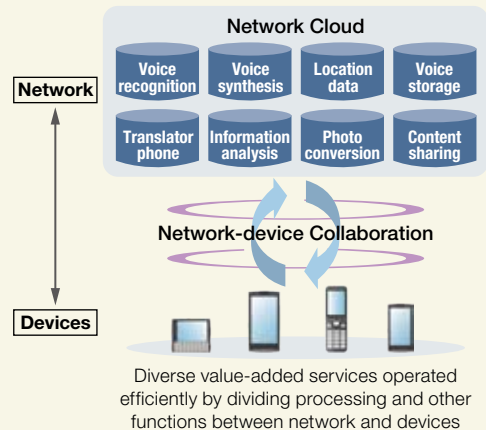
Network Cloud

Voice recognition

Voice synthesis

Location data

Voice storage

Translator phone

Information analysis

Photo conversion

Content sharing

Network

Network-device Collaboration

Devices

Diverse value-added services operated efficiently by dividing processing and other functions between network and devices